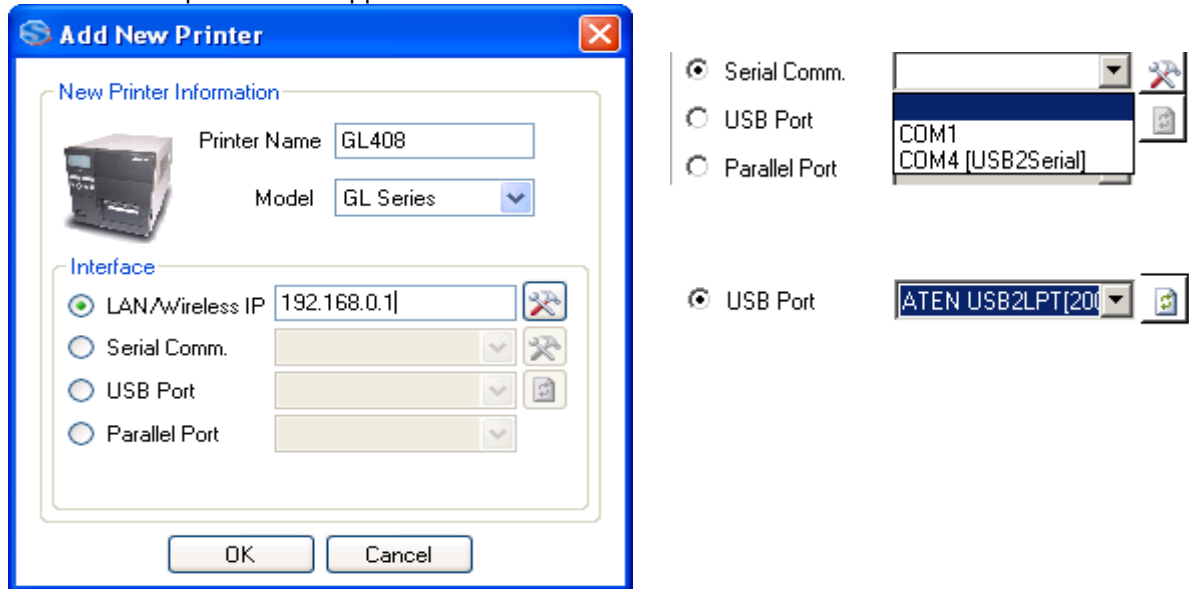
Add New Printer

New Printer Information

Printer Name GL408

Model GL Series

Interface

LAN/Wireless IP 192.168.0.1

Serial Comm.

USB Port

Parallel Port

OK Cancel

Serial Comm.

USB Port

Parallel Port

COM1

COM4 [USB2Serial]

USB Port ATEN USB2LPT[20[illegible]